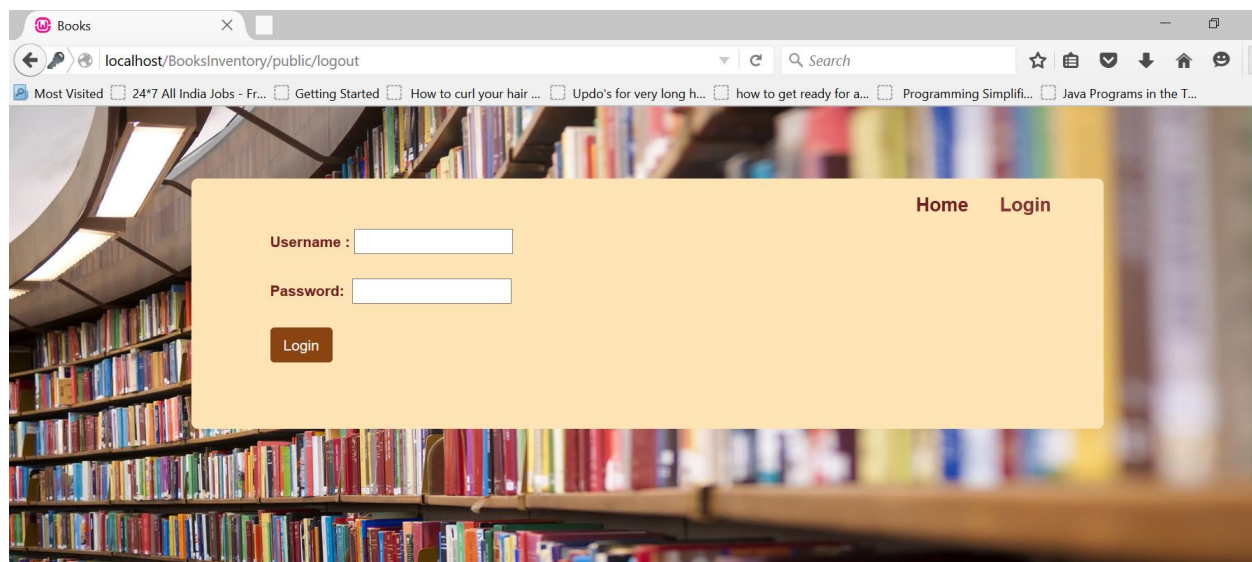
Books

localhost/BooksInventory/public/logout

Search

Most Visited 24*7 All India Jobs - Fr... Getting Started How to curl your hair ... Updo's for very long h... how to get ready for a... Programming Simplifi... Java Programs in the T...

Home Login

Username :

Password:

Login